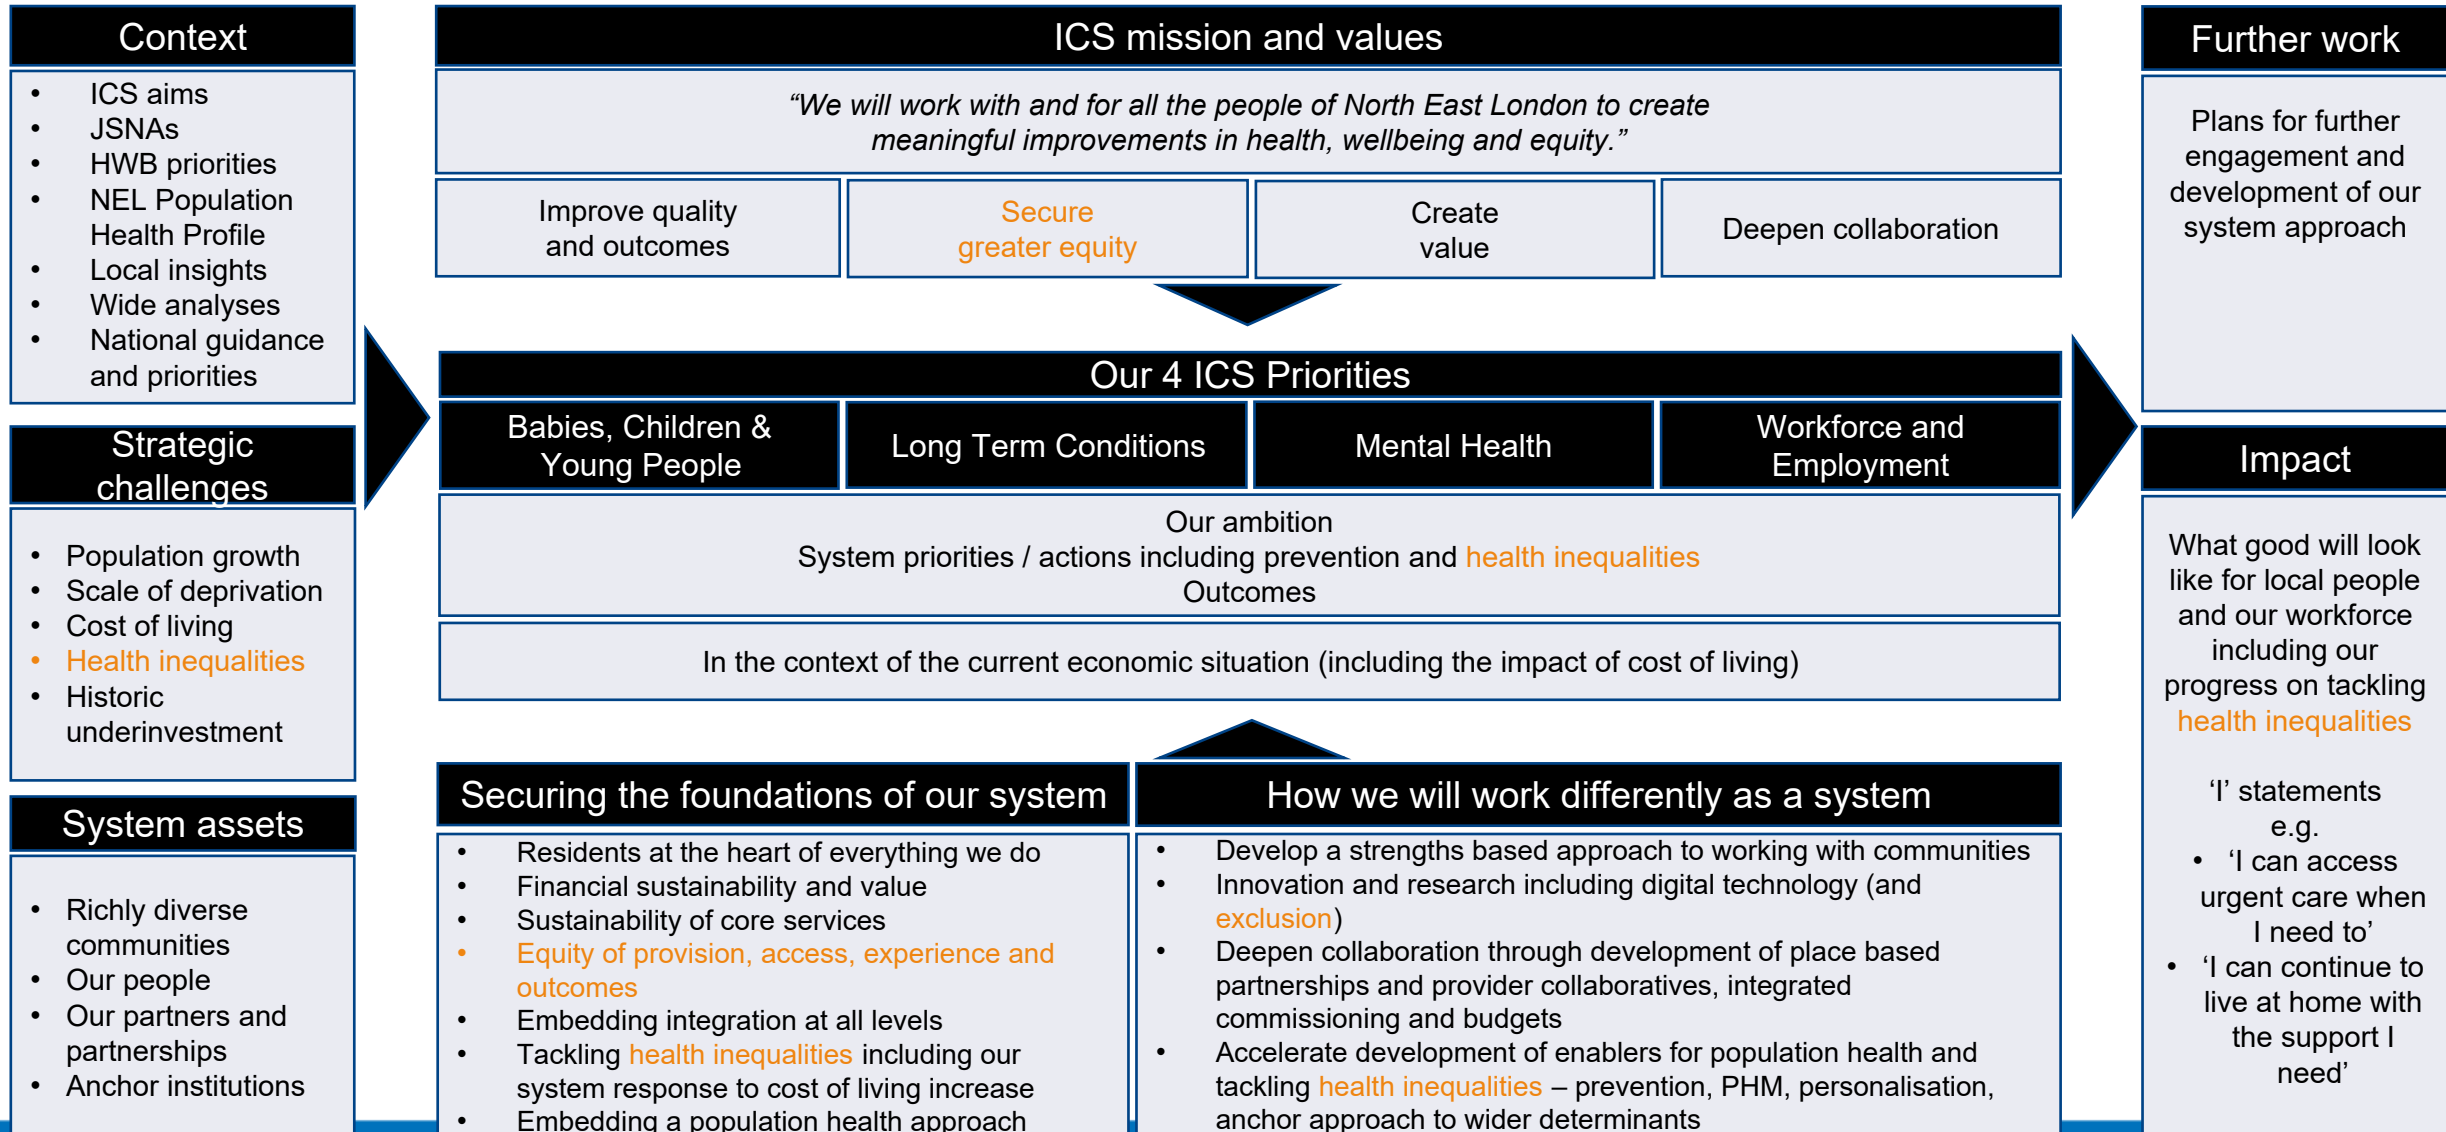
Context

- ICS aims
- JSNAs
- HWB priorities
- NEL Population Health Profile
- Local insights
- Wide analyses
- National guidance and priorities

Strategic challenges

- Population growth
- Scale of deprivation
- Cost of living
- Health inequalities
- Historic underinvestment

System assets

- Richly diverse communities
- Our people
- Our partners and partnerships
- Anchor institutions

ICS mission and values

"We will work with and for all the people of North East London to create meaningful improvements in health, wellbeing and equity."

| Improve quality and outcomes | Secure greater equity | Create value | Deepen collaboration |
|---|---|---|---|

Our 4 ICS Priorities

| Babies, Children & Young People | Long Term Conditions | Mental Health | Workforce and Employment |
|---|---|---|---|

Our ambition
System priorities / actions including prevention and health inequalities
Outcomes

In the context of the current economic situation (including the impact of cost of living)

Securing the foundations of our system

- Residents at the heart of everything we do
- Financial sustainability and value
- Sustainability of core services
- Equity of provision, access, experience and outcomes
- Embedding integration at all levels
- Tackling health inequalities including our system response to cost of living increase
- Embedding a population health approach

How we will work differently as a system

- Develop a strengths based approach to working with communities
- Innovation and research including digital technology (and exclusion)
- Deepen collaboration through development of place based partnerships and provider collaboratives, integrated commissioning and budgets
- Accelerate development of enablers for population health and tackling health inequalities – prevention, PHM, personalisation, anchor approach to wider determinants

Further work

Plans for further engagement and development of our system approach

Impact

What good will look like for local people and our workforce including our progress on tackling health inequalities

'I' statements e.g.
- 'I can access urgent care when I need to'
- 'I can continue to live at home with the support I need'